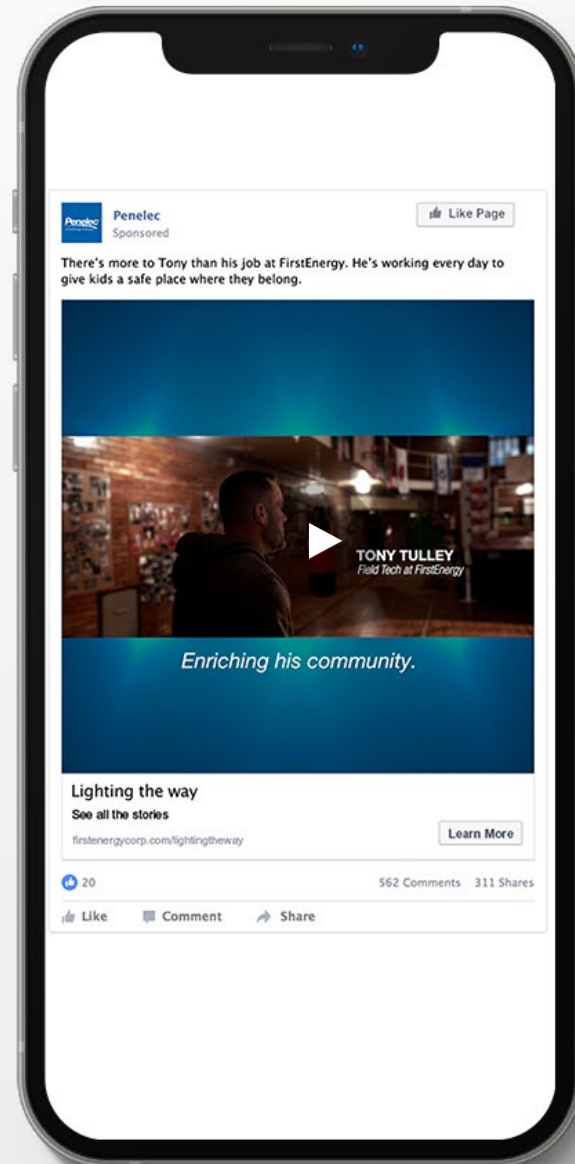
Penelec

Penelec
Sponsored

Like Page

There's more to Tony than his job at FirstEnergy. He's working every day to give kids a safe place where they belong.

TONY TULLEY
Field Tech at FirstEnergy

Enriching his community.

Lighting the way
See all the stories
firstenergycorp.com/lightingtheway

Learn More

20

562 Comments 311 Shares

Like Comment Share